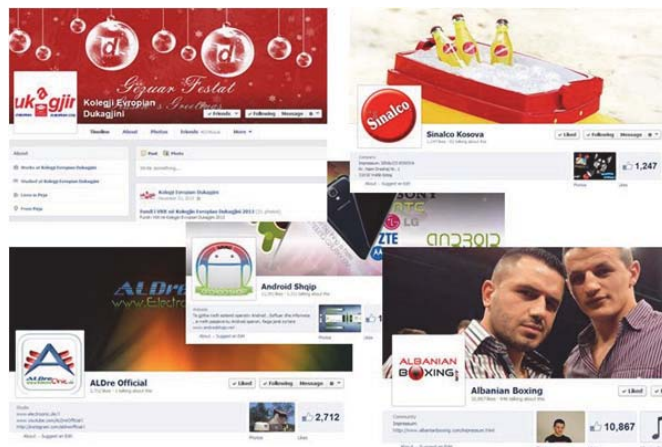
Gëzuar Festat
& Greetings

ukgjir

Kolegji Evropian Dukagjini

Friends | Following | Message

Timeline | About | Photos | Friends | More

About

Post | Photo

Write something...

Kolegji Evropian Dukagjini

Sinalco

Sinalco Kosova

Liked | Following | Message

1,247

Photos | Likes

About · Suggest an Edit

SONY

LG

ZTE

ANDROID

Android Shqip

Photos

About · Suggest an Edit

ALDre

ALDre Official

Liked | Following | Message

2,712

Photos | Likes

About · Suggest an Edit

ALBANIAN BOXING

Albanian Boxing

Liked

10,867

Community

Likes